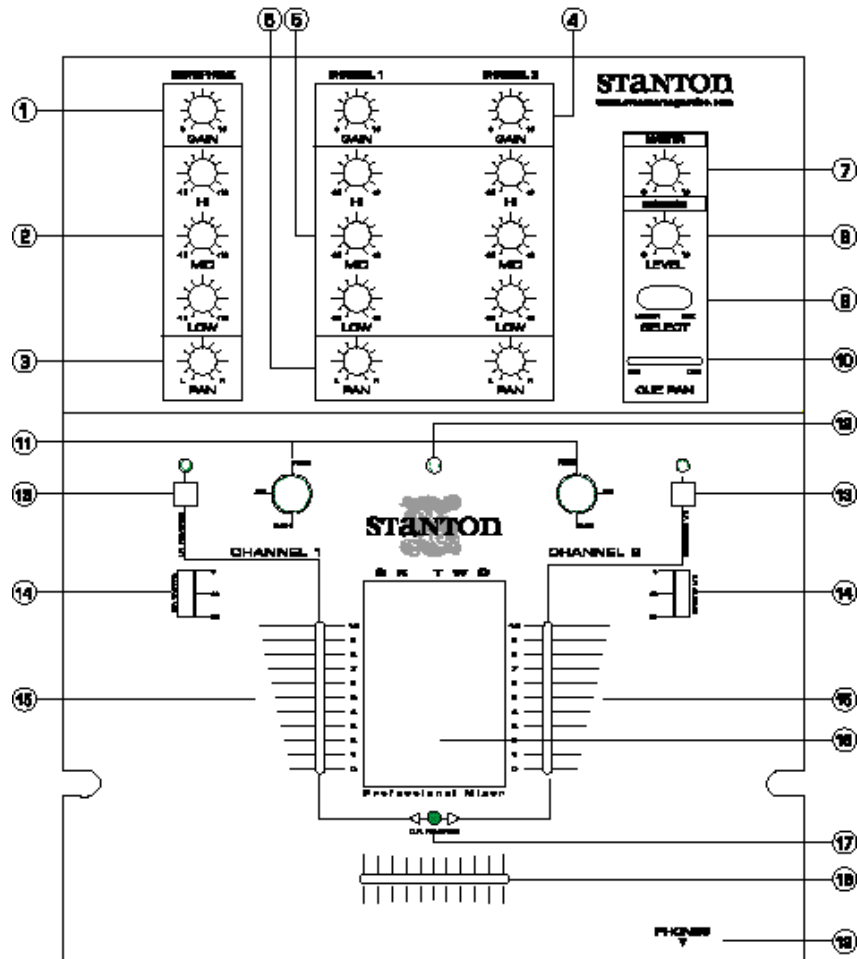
6 5 4

1 2 3 7 8 9 10 11 12 13 13 14 14 15 15 16 17 18 19

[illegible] CHANNEL 1 CHANNEL 2

STANTON

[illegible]

GAIN GAIN GAIN

HI HI HI

MID MID MID

LOW LOW LOW

PAN PAN PAN

MASTER

LEVEL

SELECT

CUE PAN

STANTON

CHANNEL 1 CHANNEL 2

S K T W O

Professional Mixer

PHONES